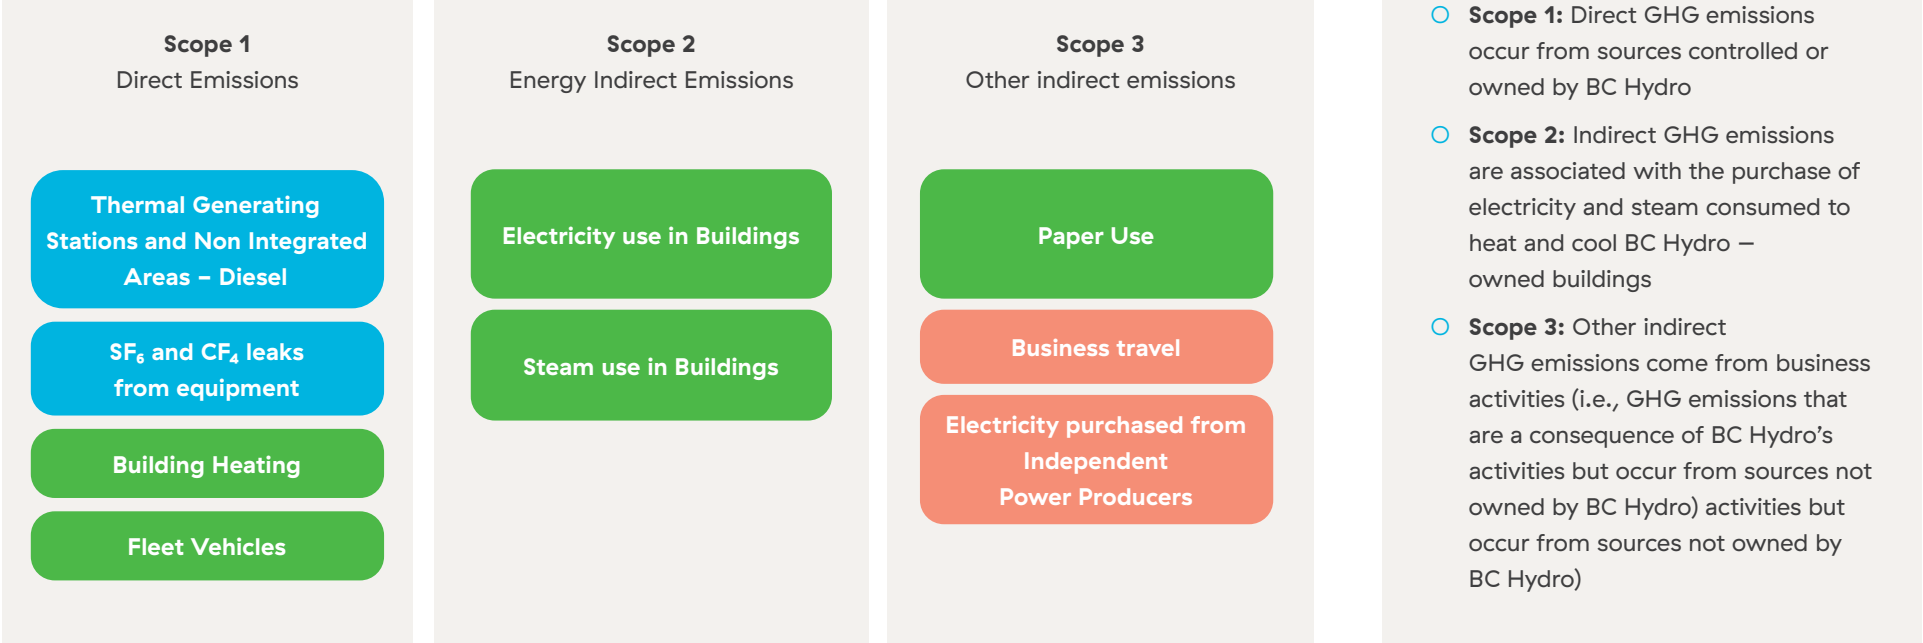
Scope 1
Direct Emissions

Thermal Generating Stations and Non Integrated Areas – Diesel

$SF_6$ and $CF_4$ leaks from equipment

Building Heating

Fleet Vehicles

Scope 2
Energy Indirect Emissions

Electricity use in Buildings

Steam use in Buildings

Scope 3
Other indirect emissions

Paper Use

Business travel

Electricity purchased from Independent Power Producers

**Scope 1:** Direct GHG emissions occur from sources controlled or owned by BC Hydro

**Scope 2:** Indirect GHG emissions are associated with the purchase of electricity and steam consumed to heat and cool BC Hydro – owned buildings

**Scope 3:** Other indirect GHG emissions come from business activities (i.e., GHG emissions that are a consequence of BC Hydro's activities but occur from sources not owned by BC Hydro) activities but occur from sources not owned by BC Hydro)